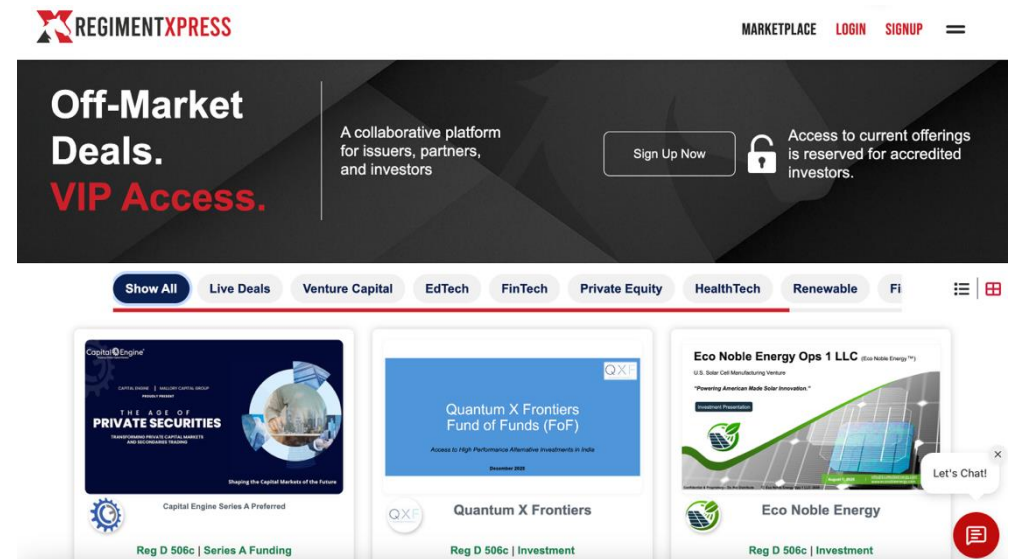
REGIMENTXPRESS

MARKETPLACE LOGIN SIGNUP

Off-Market Deals. VIP Access.

A collaborative platform for issuers, partners, and investors

Sign Up Now

Access to current offerings is reserved for accredited investors.

Show All Live Deals Venture Capital EdTech FinTech Private Equity HealthTech Renewable Fi

Capital Engine

CAPITAL ENGINE | MALLORY CAPITAL GROUP PROUDLY PRESENT

THE AGE OF PRIVATE SECURITIES

TRANSFORMING PRIVATE CAPITAL MARKETS AND SECONDARIES TRADING

Shaping the Capital Markets of the Future

Capital Engine Series A Preferred

Reg D 506c | Series A Funding

QXF

Quantum X Frontiers Fund of Funds (FoF)

Access to High Performance Alternative Investments in India

December 2025

Quantum X Frontiers

Reg D 506c | Investment

Eco Noble Energy Ops 1 LLC (Eco Noble Energy™)

U.S. Solar Cell Manufacturing Venture

"Powering American Made Solar Innovation."

Investment Presentation

Eco Noble Energy

Reg D 506c | Investment

Let's Chat!